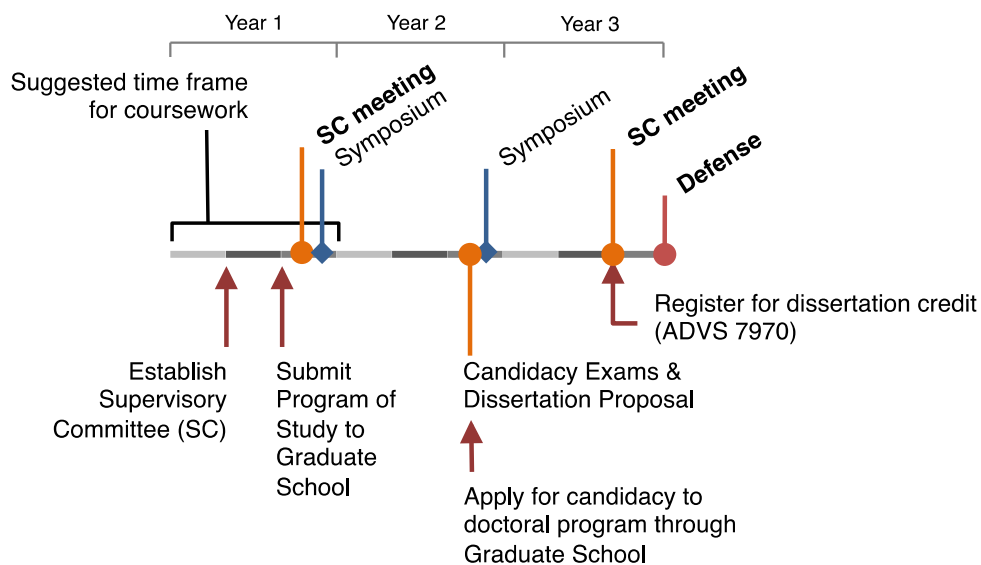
Year 1
Year 2
Year 3

Suggested time frame for coursework

SC meeting
Symposium

Symposium

SC meeting

Defense

Register for dissertation credit (ADVS 7970)

Establish Supervisory Committee (SC)

Submit Program of Study to Graduate School

Candidacy Exams & Dissertation Proposal

Apply for candidacy to doctoral program through Graduate School